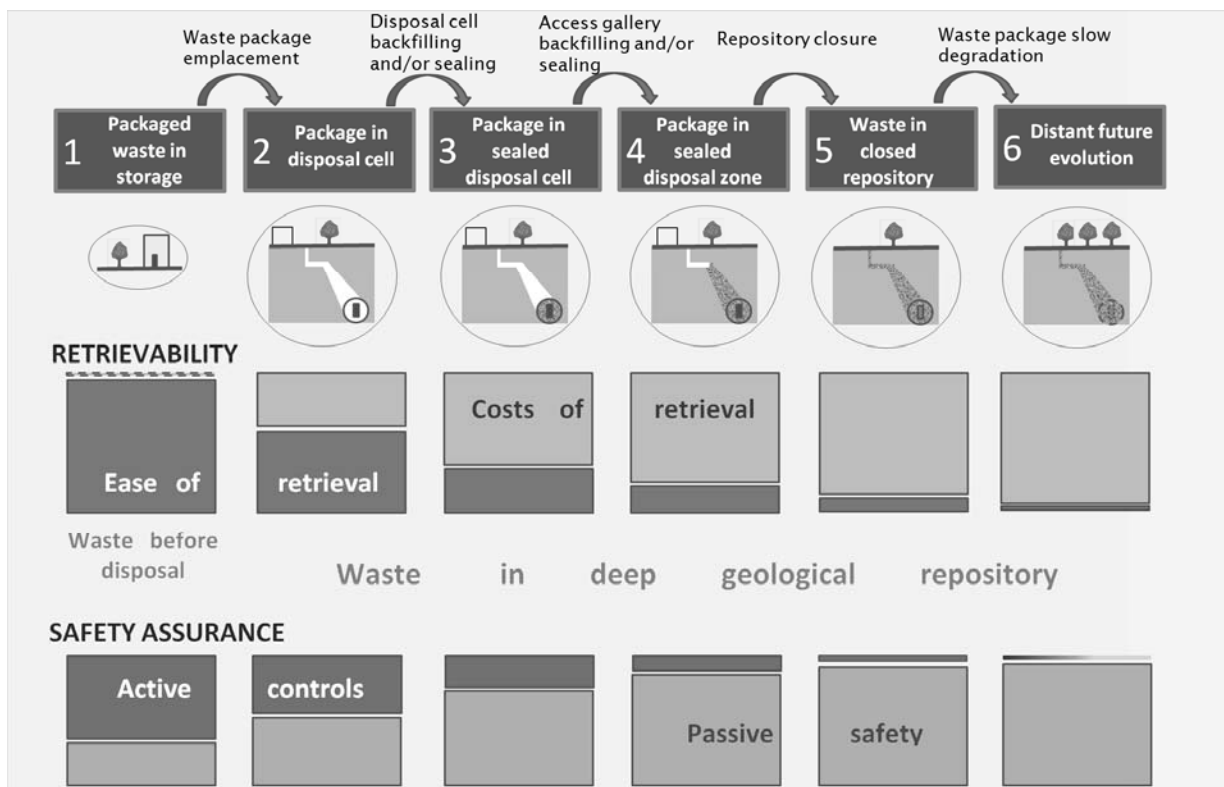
Waste package emplacement

Disposal cell backfilling and/or sealing

Access gallery backfilling and/or sealing

Repository closure

Waste package slow degradation

1 Packaged waste in storage

2 Package in disposal cell

3 Package in sealed disposal cell

4 Package in sealed disposal zone

5 Waste in closed repository

6 Distant future evolution

RETRIEVABILITY

Ease of retrieval

Costs of retrieval

Waste before disposal

Waste in deep geological repository

SAFETY ASSURANCE

Active controls

Passive safety